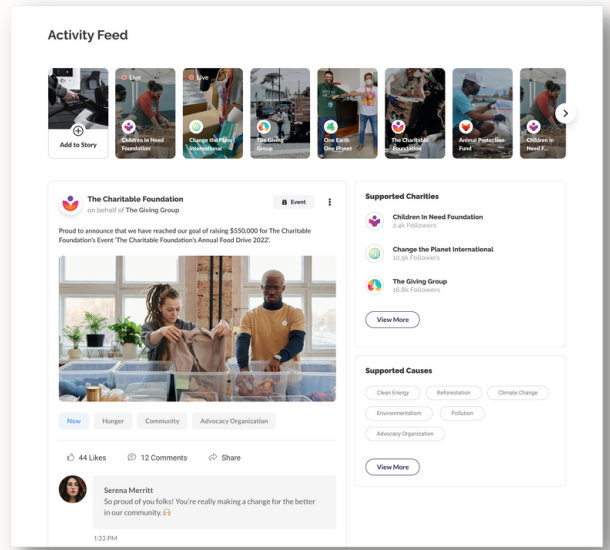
Activity Feed

Add to Story

Live
Children In Need Foundation

Live
Change the Planet International

The Giving Group

One Earth One Planet

The Charitable Foundation

Animal Protection Fund

Children In Need F...

The Charitable Foundation
on behalf of The Giving Group

Event

Proud to announce that we have reached our goal of raising $550,000 for The Charitable Foundation's Event 'The Charitable Foundation's Annual Food Drive 2022'.

New
Hunger
Community
Advocacy Organization

44 Likes
12 Comments
Share

Serena Merritt
So proud of you folks! You're really making a change for the better in our community. 🙌

1:33 PM

Supported Charities

Children In Need Foundation
2.4k Followers

Change the Planet International
10.5k Followers

The Giving Group
16.8k Followers

View More

Supported Causes

Clean Energy
Reforestation
Climate Change
Environmentalism
Pollution
Advocacy Organization

View More